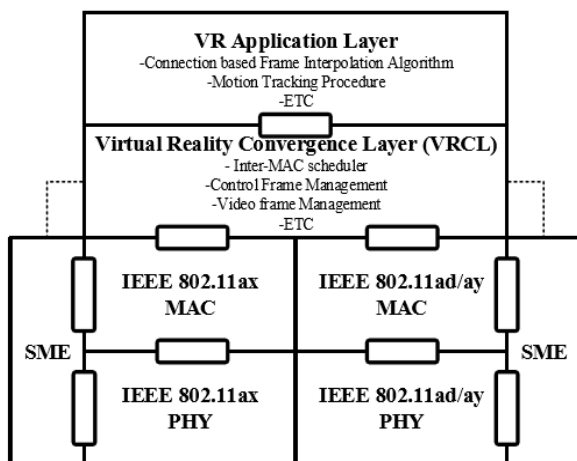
VR Application Layer
-Connection based Frame Interpolation Algorithm
-Motion Tracking Procedure
-ETC

Virtual Reality Convergence Layer (VRCL)
- Inter-MAC scheduler
-Control Frame Management
-Video frame Management
-ETC

IEEE 802.11ax MAC

IEEE 802.11ad/ay MAC

SME

SME

IEEE 802.11ax PHY

IEEE 802.11ad/ay PHY